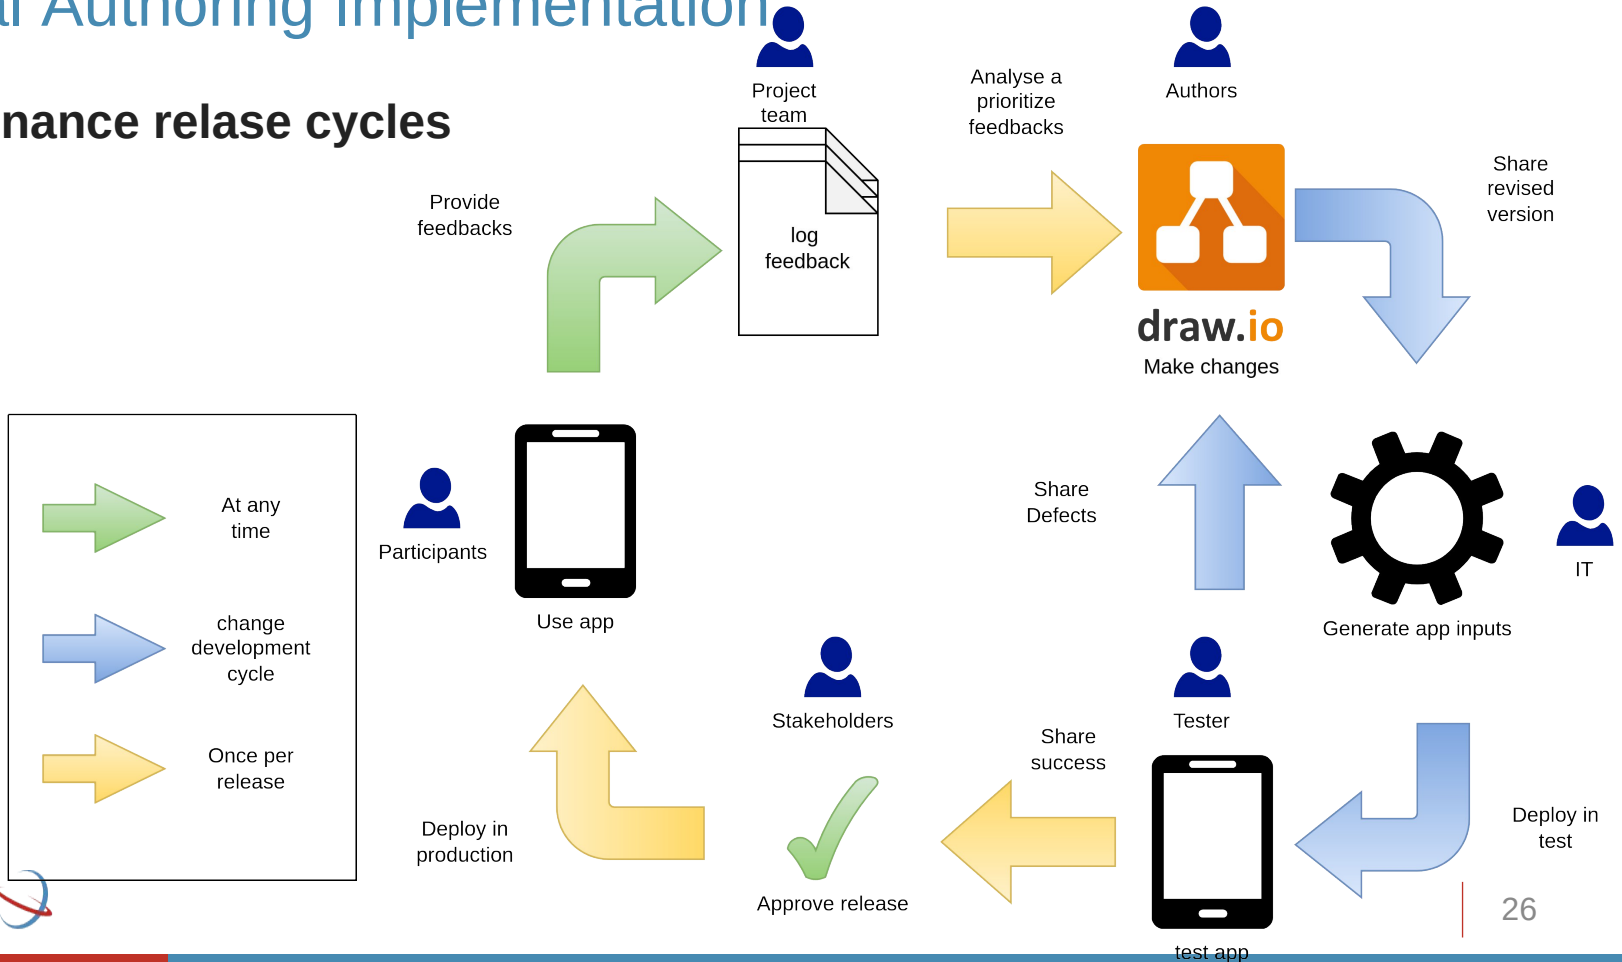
l Authoring implementation

nance relase cycles

Project team

Analyse a prioritize feedbacks

Authors

Provide feedbacks

log feedback

draw.io

Make changes

Share revised version

At any time

change development cycle

Once per release

Participants

Use app

Share Defects

Generate app inputs

IT

Stakeholders

Tester

Share success

Deploy in production

Approve release

test app

Deploy in test

26